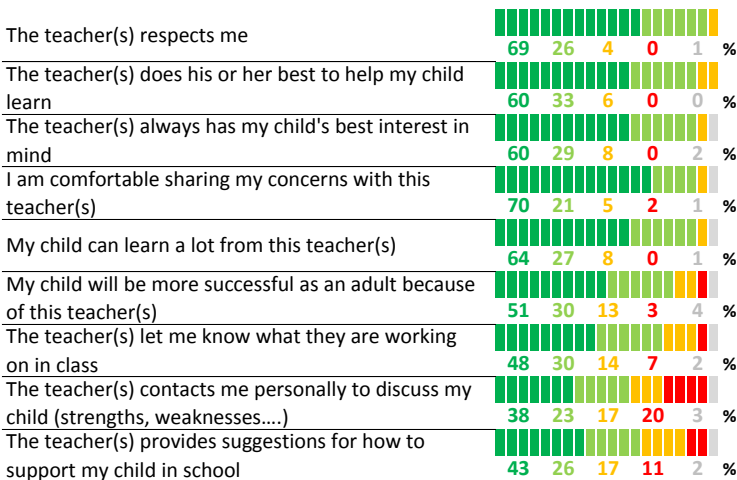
| | | | | | | |
|---|---|---|---|---|---|---|
| The teacher(s) respects me | 69 | 26 | 4 | 0 | 1 | % |
| The teacher(s) does his or her best to help my child learn | 60 | 33 | 6 | 0 | 0 | % |
| The teacher(s) always has my child's best interest in mind | 60 | 29 | 8 | 0 | 2 | % |
| I am comfortable sharing my concerns with this teacher(s) | 70 | 21 | 5 | 2 | 1 | % |
| My child can learn a lot from this teacher(s) | 64 | 27 | 8 | 0 | 1 | % |
| My child will be more successful as an adult because of this teacher(s) | 51 | 30 | 13 | 3 | 4 | % |
| The teacher(s) let me know what they are working on in class | 48 | 30 | 14 | 7 | 2 | % |
| The teacher(s) contacts me personally to discuss my child (strengths, weaknesses….) | 38 | 23 | 17 | 20 | 3 | % |
| The teacher(s) provides suggestions for how to support my child in school | 43 | 26 | 17 | 11 | 2 | % |